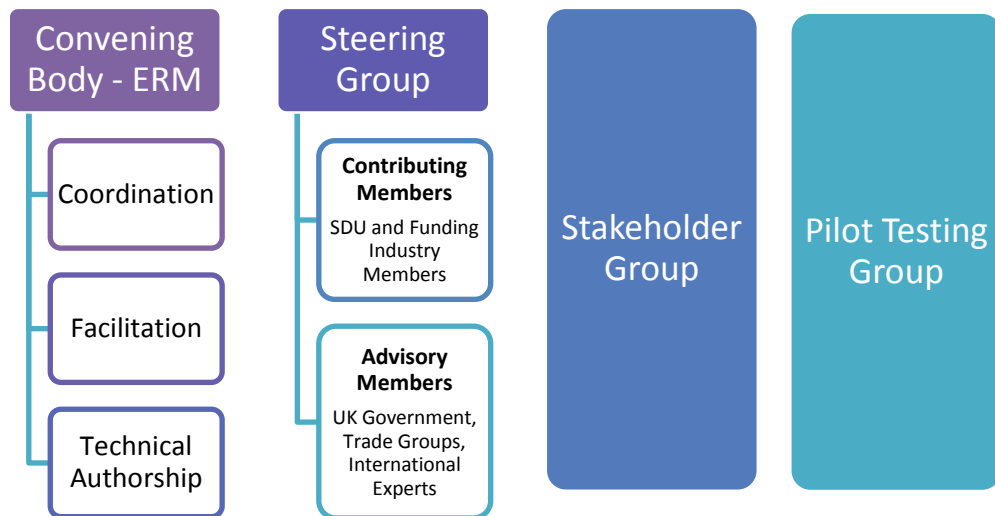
Convening Body - ERM

Coordination

Facilitation

Technical Authorship

Steering Group

Contributing Members
SDU and Funding Industry Members

Advisory Members
UK Government, Trade Groups, International Experts

Stakeholder Group

Pilot Testing Group